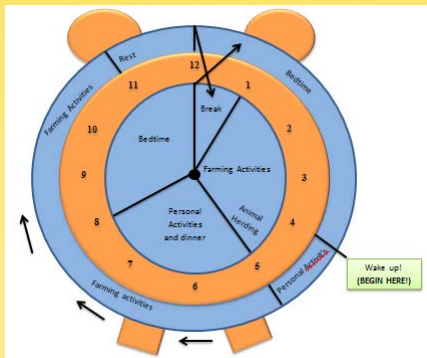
Rest

Bedtime

Farming Activities

12

11

1

10

2

9

3

8

4

7

5

6

Break

Bedtime

Farming Activities

Personal Activities and dinner

Animal Herding

Personal Activities

Farming activities

Wake up! (BEGIN HERE!)